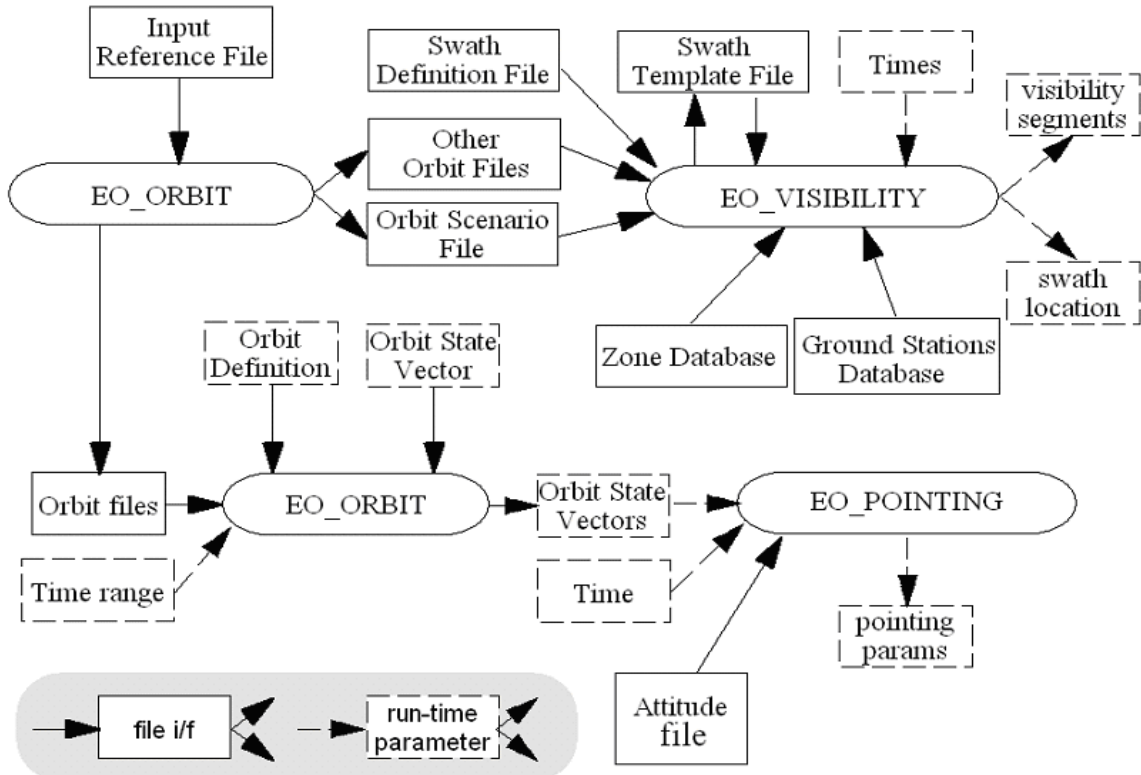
Input Reference File

Swath Definition File

Swath Template File

Times

visibility segments

EO_ORBIT

Other Orbit Files

Orbit Scenario File

EO_VISIBILITY

swath location

Zone Database

Ground Stations Database

Orbit Definition

Orbit State Vector

Orbit files

EO_ORBIT

Orbit State Vectors

EO_POINTING

Time range

Time

pointing params

Attitude file

file i/f

run-time parameter